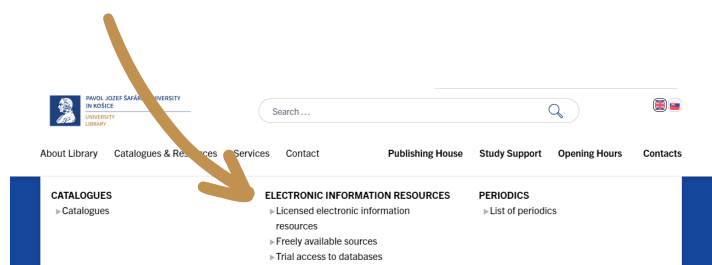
PAVOL JOZEF ŠAFÁR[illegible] UNIVERSITY IN KOŠICE
UNIVERSITY LIBRARY

Search ...

About Library Catalogues & Res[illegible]ces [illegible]Services Contact Publishing House Study Support Opening Hours Contacts

CATALOGUES
▸Catalogues

ELECTRONIC INFORMATION RESOURCES
▸Licensed electronic information resources
▸Freely available sources
▸Trial access to databases

PERIODICS
▸List of periodics